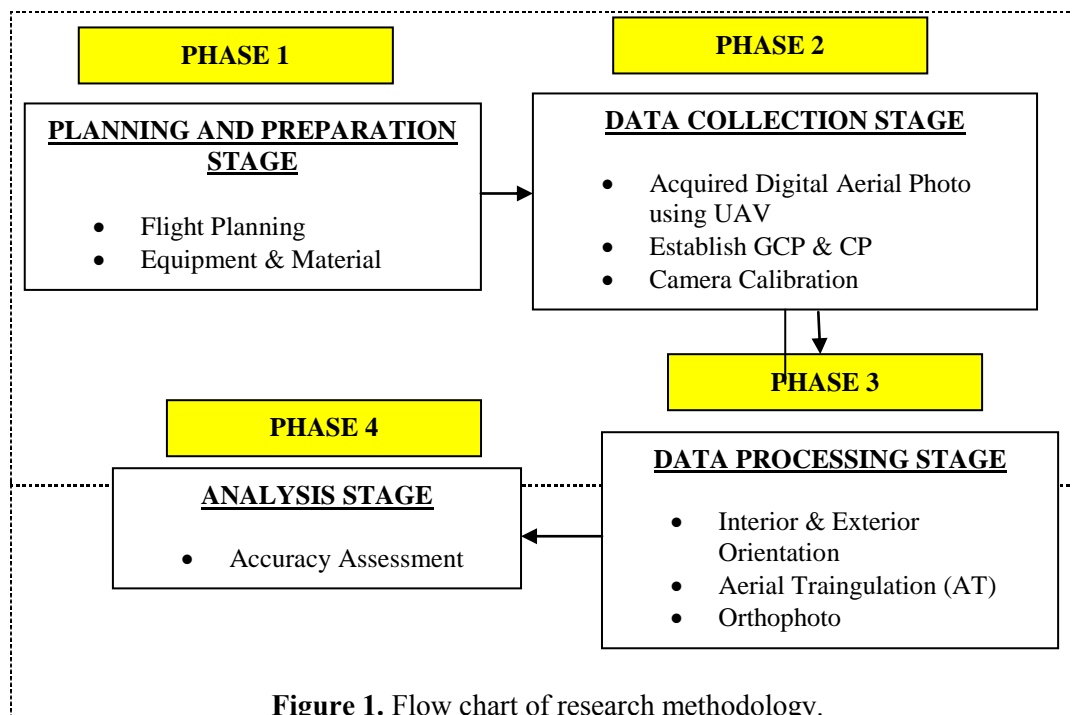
PHASE 1

PLANNING AND PREPARATION STAGE

- Flight Planning
- Equipment & Material

PHASE 2

DATA COLLECTION STAGE

- Acquired Digital Aerial Photo using UAV
- Establish GCP & CP
- Camera Calibration

PHASE 3

DATA PROCESSING STAGE

- Interior & Exterior Orientation
- Aerial Traingulation (AT)
- Orthophoto

PHASE 4

ANALYSIS STAGE

- Accuracy Assessment

**Figure 1.** Flow chart of research methodology.